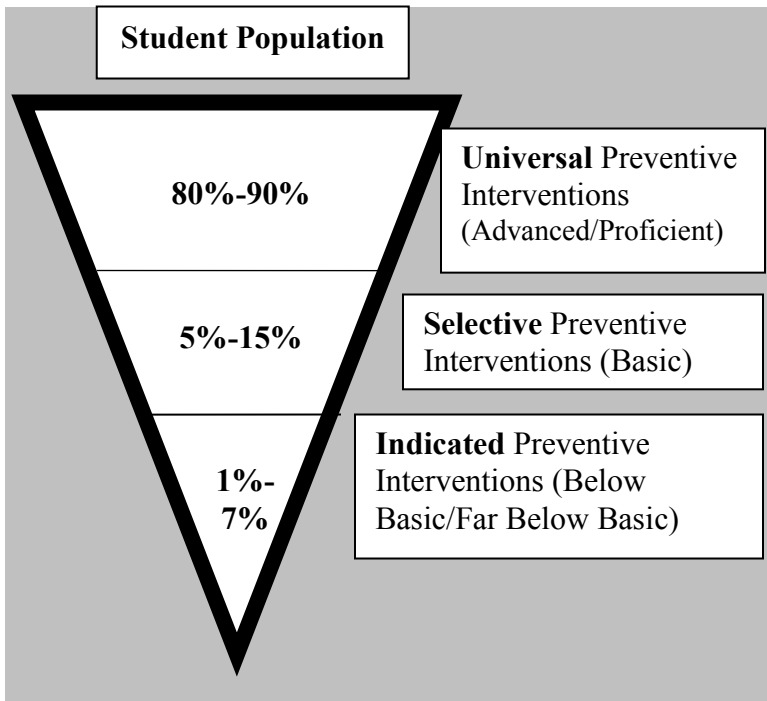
Student Population

80%-90%

Universal Preventive Interventions (Advanced/Proficient)

5%-15%

Selective Preventive Interventions (Basic)

1%-7%

Indicated Preventive Interventions (Below Basic/Far Below Basic)